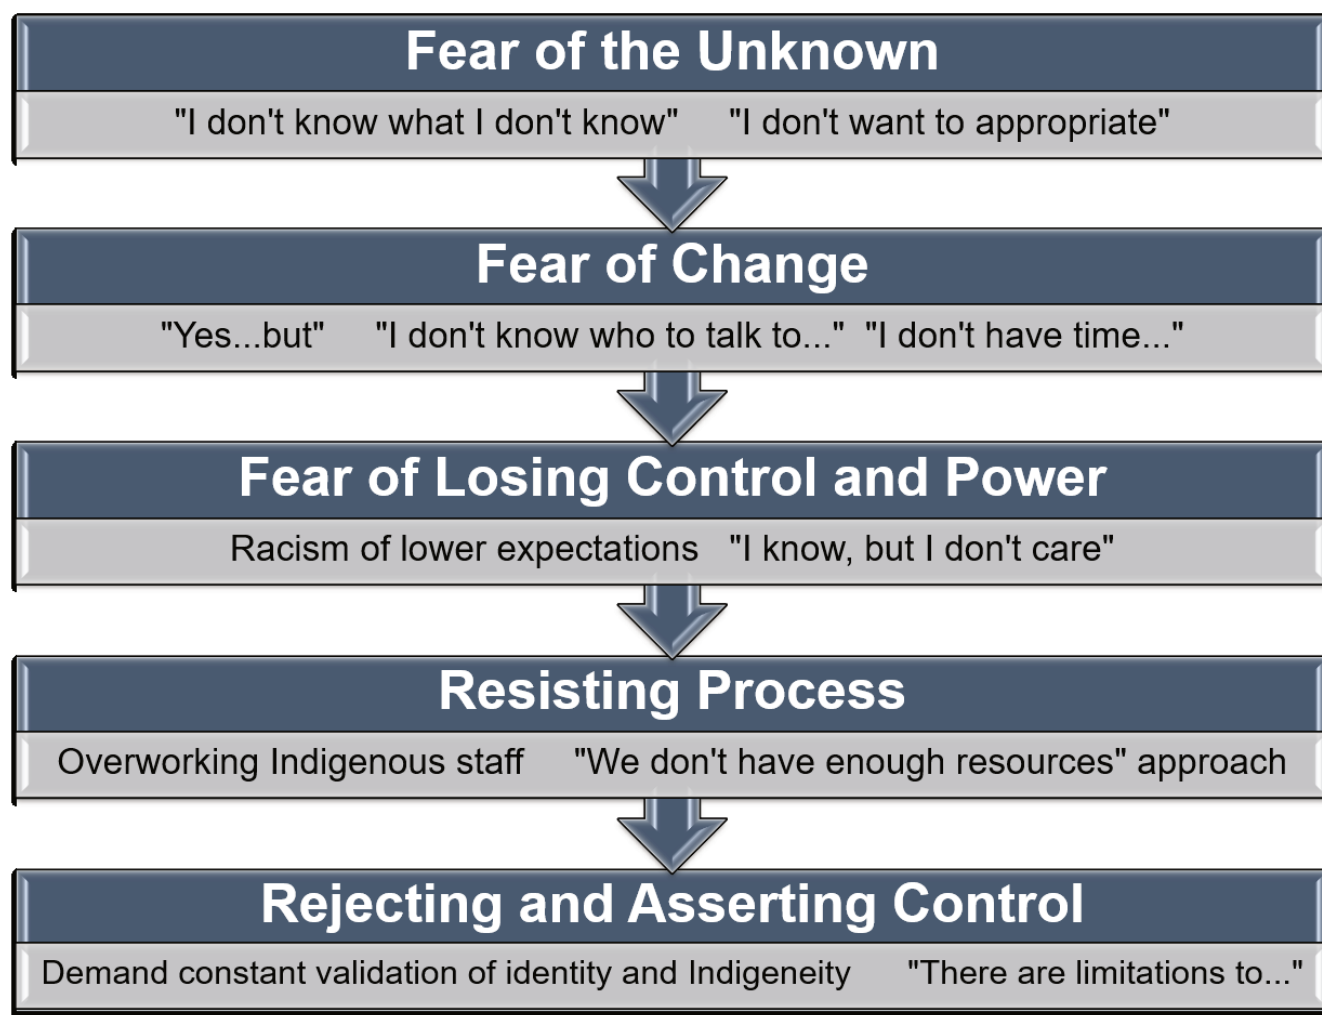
Fear of the Unknown

"I don't know what I don't know" "I don't want to appropriate"

Fear of Change

"Yes...but" "I don't know who to talk to..." "I don't have time..."

Fear of Losing Control and Power

Racism of lower expectations "I know, but I don't care"

Resisting Process

Overworking Indigenous staff "We don't have enough resources" approach

Rejecting and Asserting Control

Demand constant validation of identity and Indigeneity "There are limitations to..."